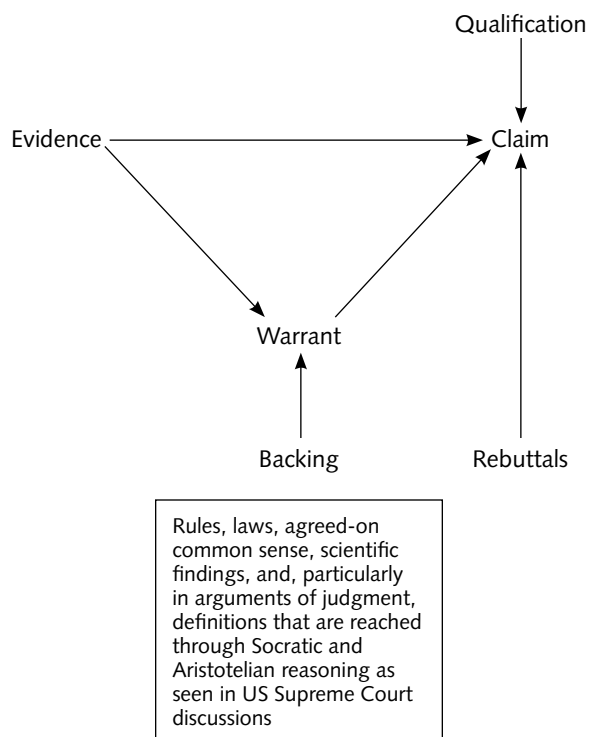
Qualification

Evidence

Claim

Warrant

Backing

Rebuttals

Rules, laws, agreed-on common sense, scientific findings, and, particularly in arguments of judgment, definitions that are reached through Socratic and Aristotelian reasoning as seen in US Supreme Court discussions